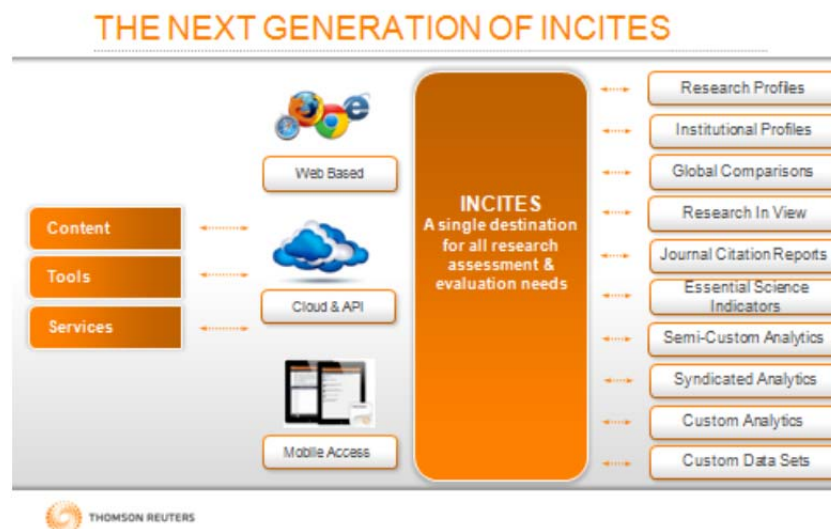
THE NEXT GENERATION OF INCITES

Content

Tools

Services

Web Based

Cloud & API

Mobile Access

INCITES
A single destination for all research assessment & evaluation needs

Research Profiles

Institutional Profiles

Global Comparisons

Research In View

Journal Citation Reports

Essential Science Indicators

Semi-Custom Analytics

Syndicated Analytics

Custom Analytics

Custom Data Sets

THOMSON REUTERS